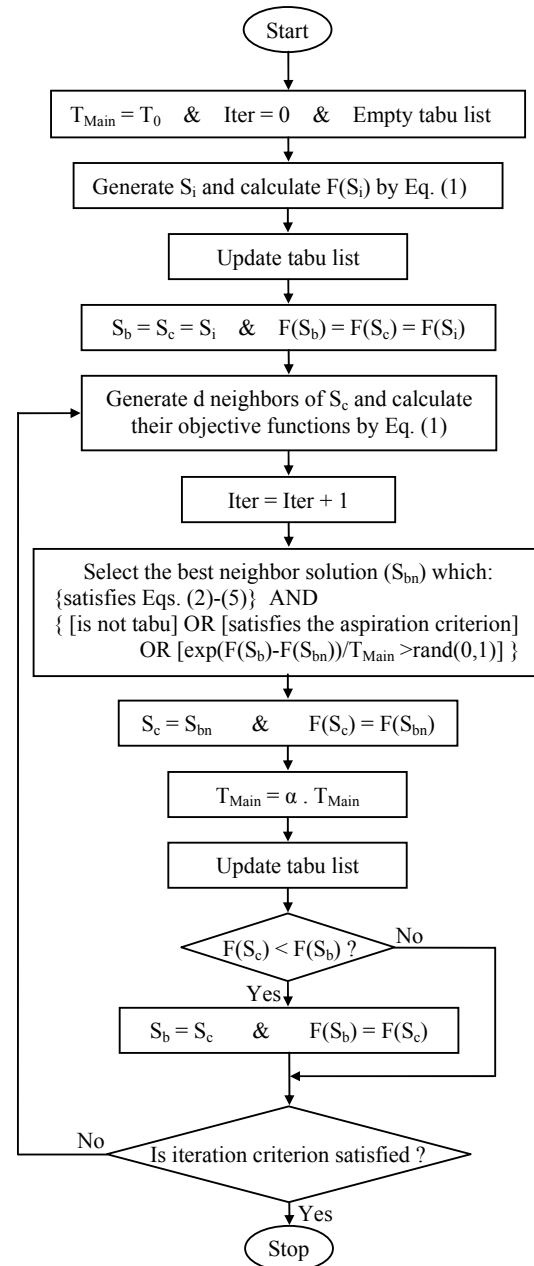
Start

$T_{Main} = T_0$ & Iter = 0 & Empty tabu list

Generate $S_i$ and calculate $F(S_i)$ by Eq. (1)

Update tabu list

$S_b = S_c = S_i$ & $F(S_b) = F(S_c) = F(S_i)$

Generate d neighbors of $S_c$ and calculate their objective functions by Eq. (1)

Iter = Iter + 1

Select the best neighbor solution ($S_{bn}$) which: {satisfies Eqs. (2)-(5)} AND { [is not tabu] OR [satisfies the aspiration criterion] OR [$\exp(F(S_b)-F(S_{bn}))/T_{Main} >$rand(0,1)] }

$S_c = S_{bn}$ & $F(S_c) = F(S_{bn})$

$T_{Main} = \alpha . T_{Main}$

Update tabu list

$F(S_c) < F(S_b)$ ?

No

Yes

$S_b = S_c$ & $F(S_b) = F(S_c)$

No

Is iteration criterion satisfied ?

Yes

Stop